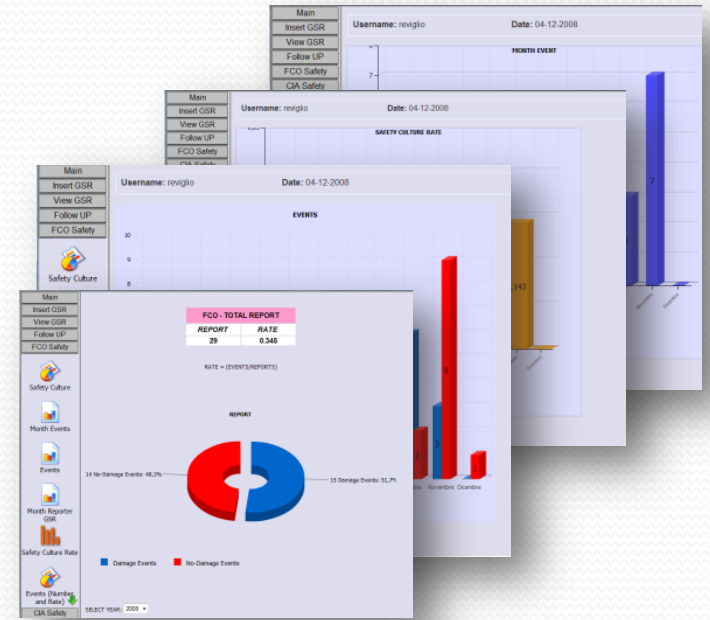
Main
Insert GSR
View GSR
Follow UP
FCO Safety
CIA Safety

Username: reviglio
Date: 04-12-2008

MONTH EVENT

7

7

Novembre
Dicembre

Main
Insert GSR
View GSR
Follow UP
FCO Safety
CIA Safety

Username: reviglio
Date: 04-12-2008

SAFETY CULTURE RATE

0.143

Main
Insert GSR
View GSR
Follow UP
FCO Safety

Safety Culture

Username: reviglio
Date: 04-12-2008

EVENTS

10
9

9
3
2
1

Novembre
Dicembre

Main
Insert GSR
View GSR
Follow UP
FCO Safety

Safety Culture

Month Events

Events

Month Reporter GSR

Safety Culture Rate

Events (Number and Rate)

CIA Safety

FCO - TOTAL REPORT

| REPORT | RATE |
|---|---|
| 29 | 0.345 |

RATE = (EVENTS/REPORTS)

REPORT

14 No-Damage Events: 48,3%
15 Damage Events: 51,7%

Damage Events
No-Damage Events

SELECT YEAR: 2008